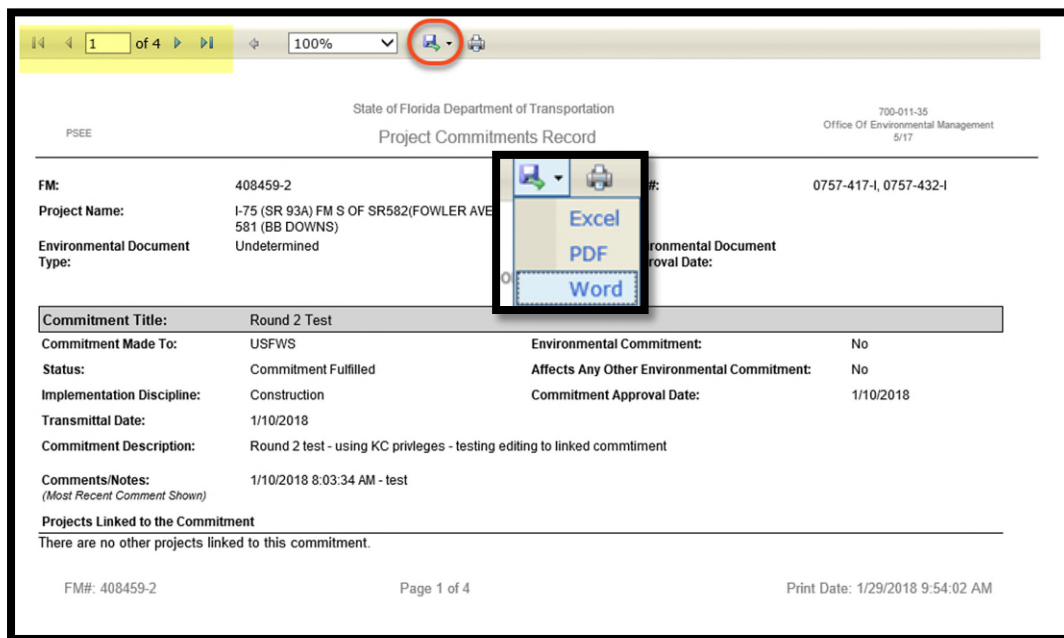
1 of 4 100%

State of Florida Department of Transportation
Project Commitments Record

PSEE

700-011-35
Office Of Environmental Management
5/17

FM: 408459-2
Project Name: I-75 (SR 93A) FM S OF SR582(FOWLER AVE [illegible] 581 (BB DOWNS)
Environmental Document Type: Undetermined

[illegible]#: 0757-417-I, 0757-432-I
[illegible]ronmental Document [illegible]roval Date:

Excel
PDF
Word

| Commitment Title: | Round 2 Test | | |
|---|---|---|---|
| Commitment Made To: | USFWS | Environmental Commitment: | No |
| Status: | Commitment Fulfilled | Affects Any Other Environmental Commitment: | No |
| Implementation Discipline: | Construction | Commitment Approval Date: | 1/10/2018 |
| Transmittal Date: | 1/10/2018 | | |

Commitment Description: Round 2 test - using KC privleges - testing editing to linked commtiment

Comments/Notes: (Most Recent Comment Shown) 1/10/2018 8:03:34 AM - test

Projects Linked to the Commitment
There are no other projects linked to this commitment.

FM#: 408459-2
Page 1 of 4
Print Date: 1/29/2018 9:54:02 AM